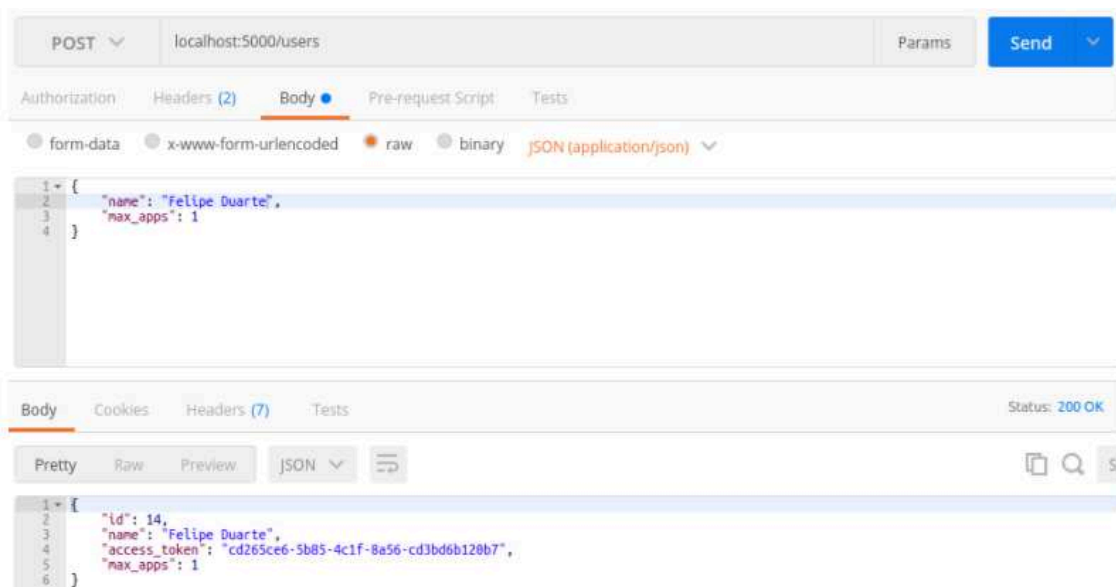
POST localhost:5000/users Params Send

Authorization Headers (2) Body Pre-request Script Tests

form-data x-www-form-urlencoded raw binary JSON (application/json)

1 {
2 "name": "Felipe Duarte",
3 "max_apps": 1
4 }

Body Cookies Headers (7) Tests Status: 200 OK

Pretty Raw Preview JSON

1 {
2 "id": 14,
3 "name": "Felipe Duarte",
4 "access_token": "cd265ce6-5b85-4c1f-8a56-cd3bd6b120b7",
5 "max_apps": 1
6 }